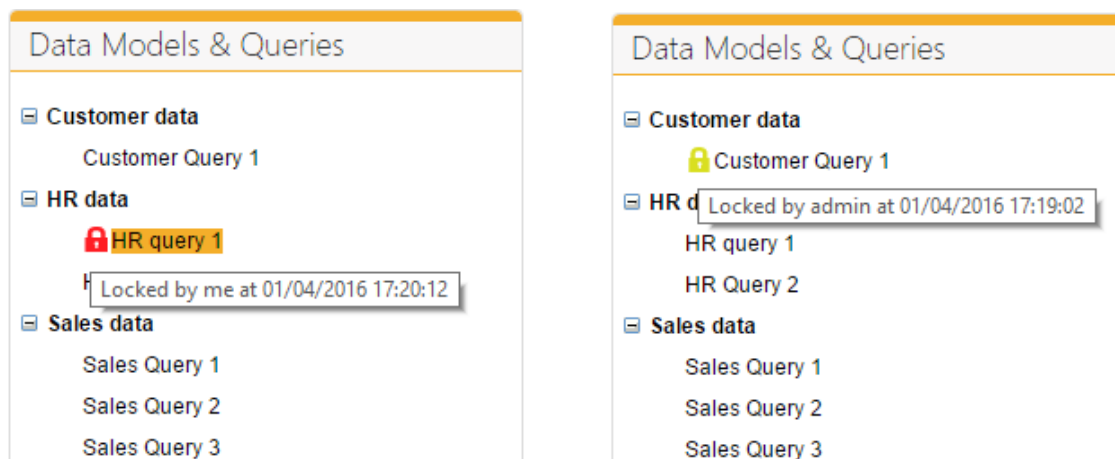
Data Models & Queries

⊟ Customer data

Customer Query 1

⊟ HR data

HR query 1

H Locked by me at 01/04/2016 17:20:12

⊟ Sales data

Sales Query 1

Sales Query 2

Sales Query 3

Data Models & Queries

⊟ Customer data

Customer Query 1

⊟ HR d Locked by admin at 01/04/2016 17:19:02

HR query 1

HR Query 2

⊟ Sales data

Sales Query 1

Sales Query 2

Sales Query 3